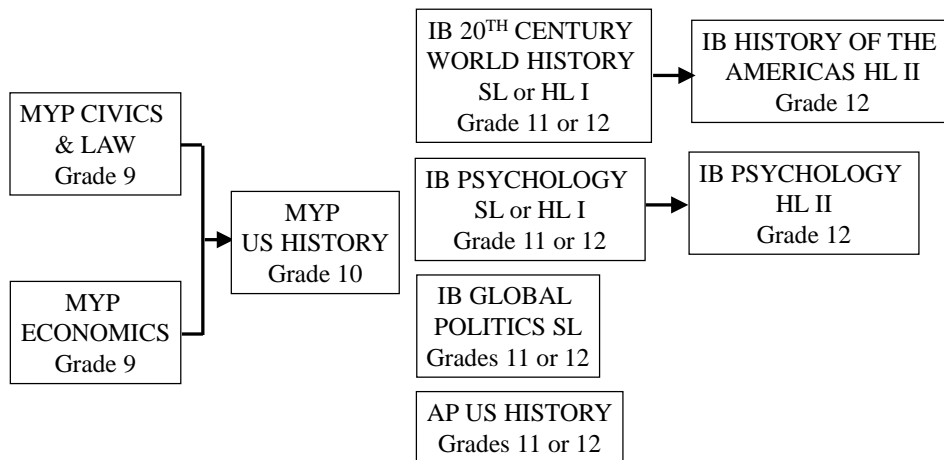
MYP CIVICS & LAW Grade 9

MYP ECONOMICS Grade 9

MYP US HISTORY Grade 10

IB 20$^{TH}$ CENTURY WORLD HISTORY SL or HL I Grade 11 or 12

IB HISTORY OF THE AMERICAS HL II Grade 12

IB PSYCHOLOGY SL or HL I Grade 11 or 12

IB PSYCHOLOGY HL II Grade 12

IB GLOBAL POLITICS SL Grades 11 or 12

AP US HISTORY Grades 11 or 12